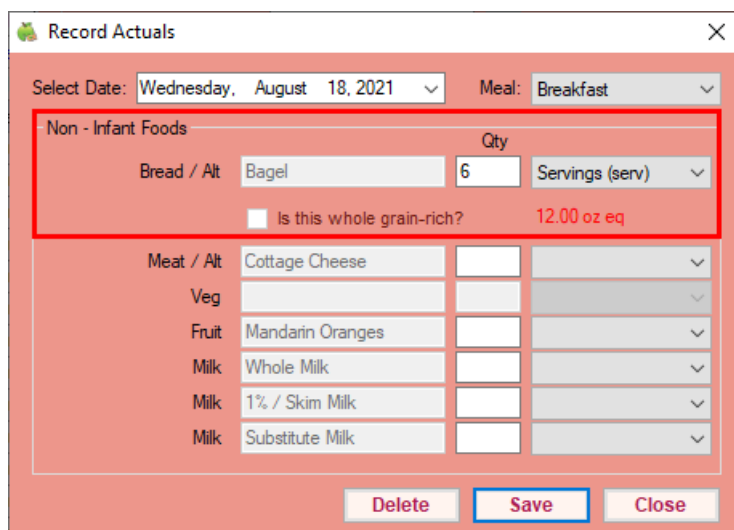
Record Actuals

Select Date: Wednesday, August 18, 2021

Meal: Breakfast

Non - Infant Foods

Qty

Bread / Alt Bagel 6 Servings (serv)

Is this whole grain-rich?

12.00 oz eq

Meat / Alt Cottage Cheese

Veg

Fruit Mandarin Oranges

Milk Whole Milk

Milk 1% / Skim Milk

Milk Substitute Milk

Delete Save Close